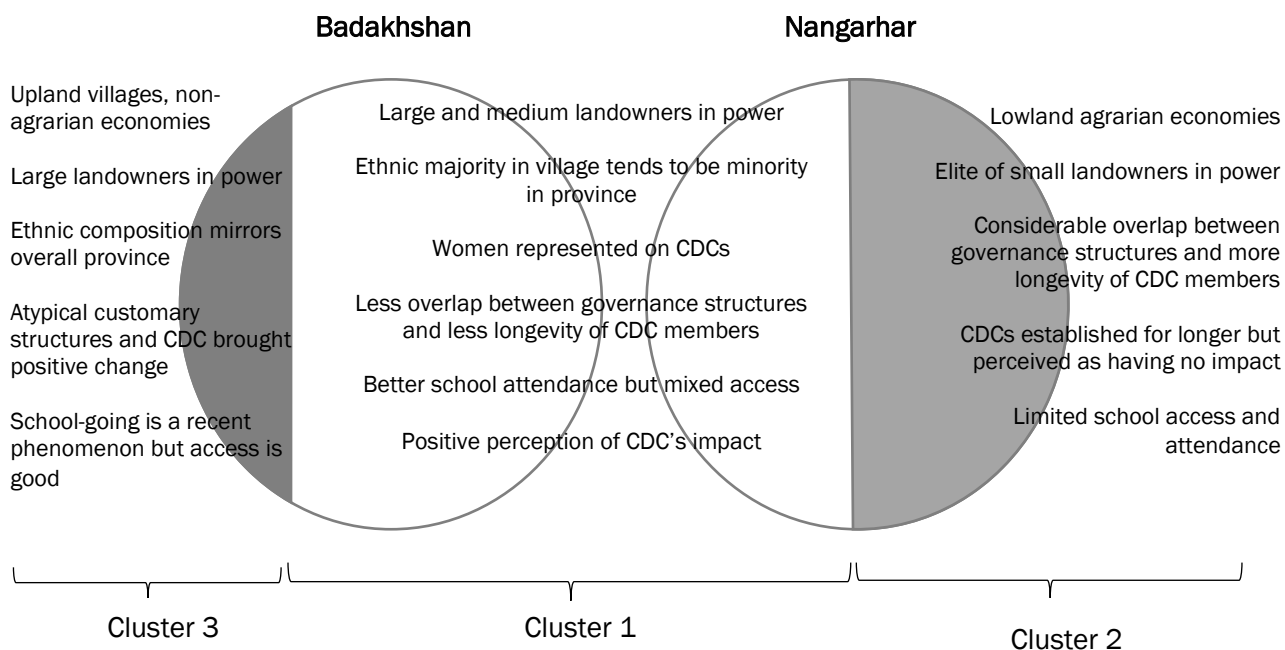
Badakhshan

Nangarhar

Upland villages, non-agrarian economies

Large landowners in power

Ethnic composition mirrors overall province

Atypical customary structures and CDC brought positive change

School-going is a recent phenomenon but access is good

Large and medium landowners in power

Ethnic majority in village tends to be minority in province

Women represented on CDCs

Less overlap between governance structures and less longevity of CDC members

Better school attendance but mixed access

Positive perception of CDC's impact

Lowland agrarian economies

Elite of small landowners in power

Considerable overlap between governance structures and more longevity of CDC members

CDCs established for longer but perceived as having no impact

Limited school access and attendance

Cluster 3

Cluster 1

Cluster 2